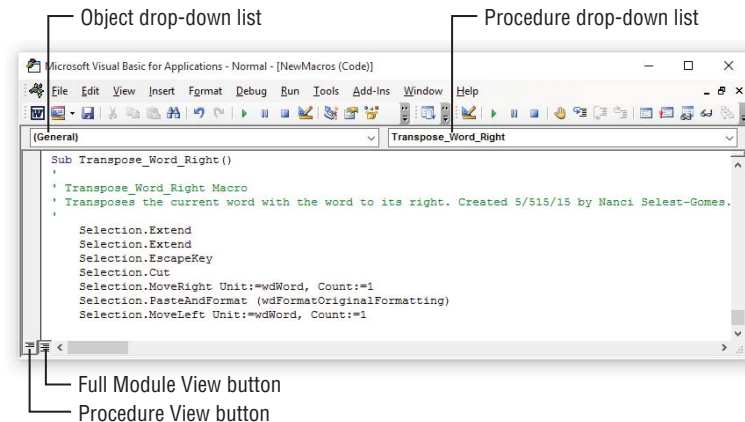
Object drop-down list

Procedure drop-down list

Microsoft Visual Basic for Applications - Normal - [NewMacros (Code)]

File Edit View Insert Format Debug Run Tools Add-Ins Window Help

(General)

Transpose_Word_Right

Sub Transpose_Word_Right()
'
' Transpose_Word_Right Macro
' Transposes the current word with the word to its right. Created 5/515/15 by Nanci Selest-Gomes.
'
Selection.Extend
Selection.Extend
Selection.EscapeKey
Selection.Cut
Selection.MoveRight Unit:=wdWord, Count:=1
Selection.PasteAndFormat (wdFormatOriginalFormatting)
Selection.MoveLeft Unit:=wdWord, Count:=1

Full Module View button

Procedure View button